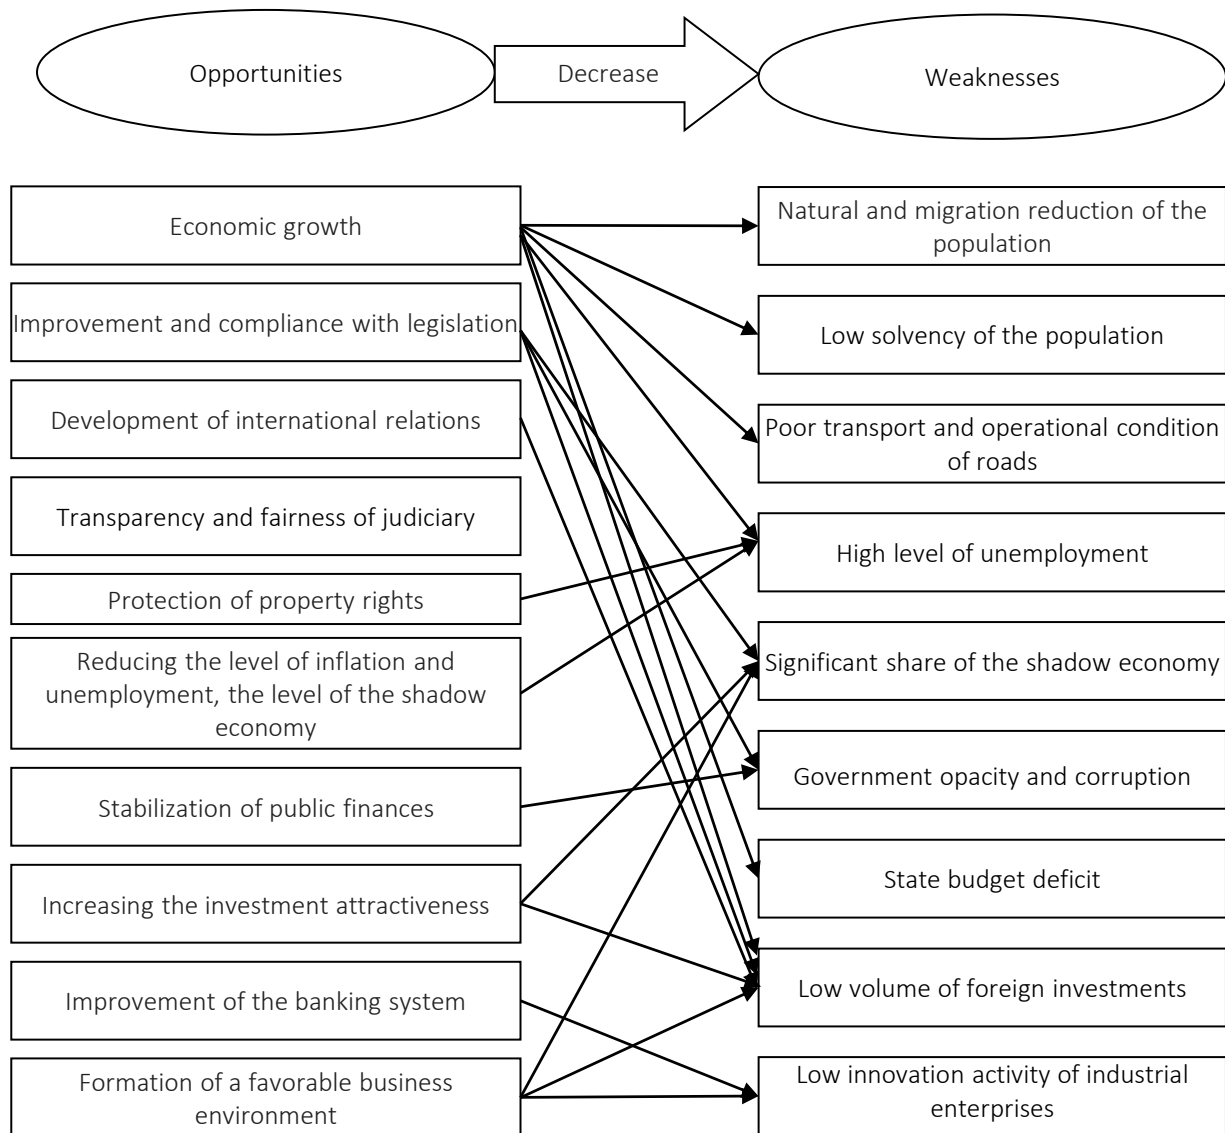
Opportunities

Decrease

Weaknesses

Economic growth

Improvement and compliance with legislation

Development of international relations

Transparency and fairness of judiciary

Protection of property rights

Reducing the level of inflation and unemployment, the level of the shadow economy

Stabilization of public finances

Increasing the investment attractiveness

Improvement of the banking system

Formation of a favorable business environment

Natural and migration reduction of the population

Low solvency of the population

Poor transport and operational condition of roads

High level of unemployment

Significant share of the shadow economy

Government opacity and corruption

State budget deficit

Low volume of foreign investments

Low innovation activity of industrial enterprises